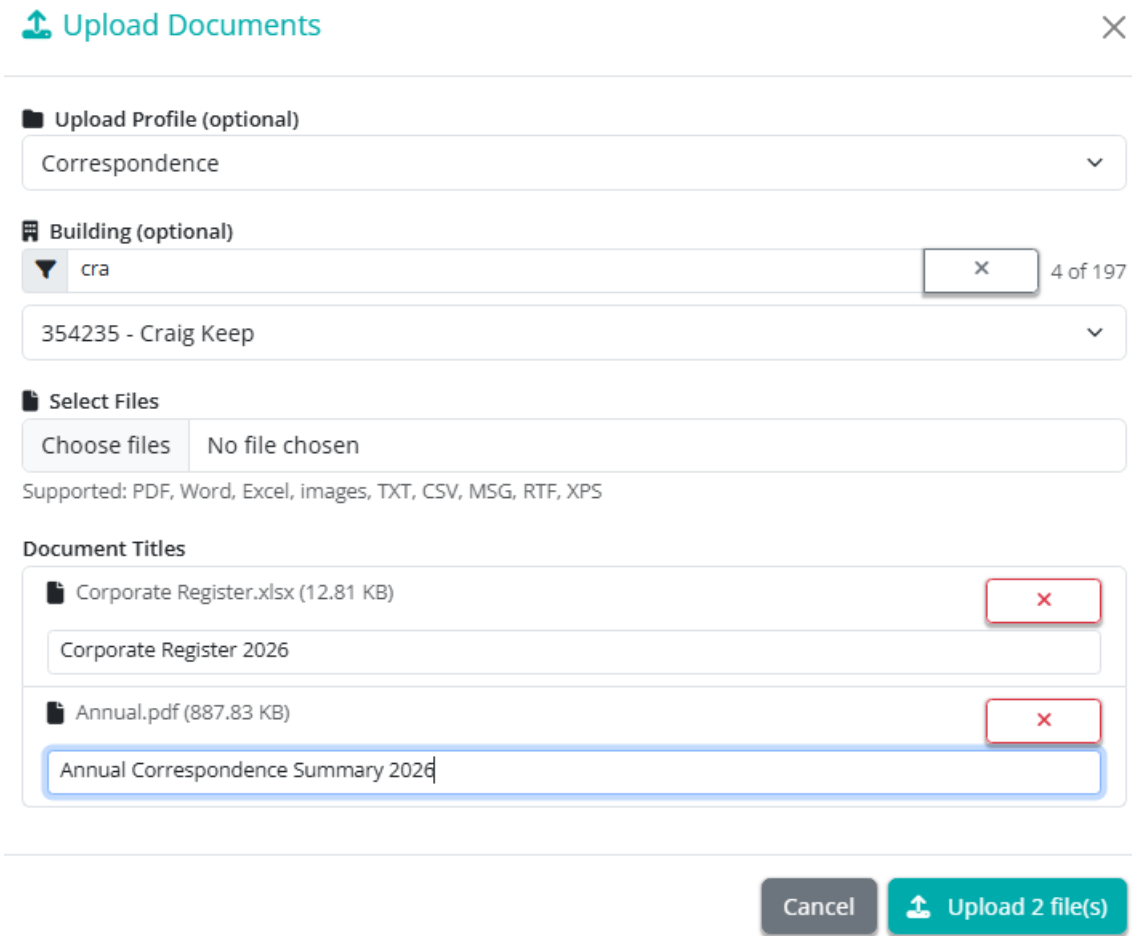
Upload Documents

×

Upload Profile (optional)

Correspondence

Building (optional)

cra

×

4 of 197

354235 - Craig Keep

Select Files

Choose files

No file chosen

Supported: PDF, Word, Excel, images, TXT, CSV, MSG, RTF, XPS

Document Titles

Corporate Register.xlsx (12.81 KB)

×

Corporate Register 2026

Annual.pdf (887.83 KB)

×

Annual Correspondence Summary 2026

Cancel

Upload 2 file(s)